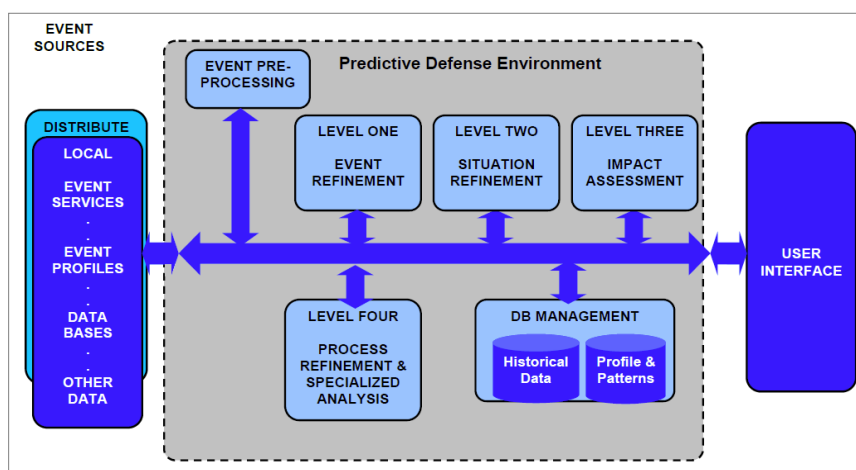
EVENT SOURCES

DISTRIBUTE

LOCAL

EVENT SERVICES

.

.

EVENT PROFILES

.

.

DATA BASES

.

.

OTHER DATA

Predictive Defense Environment

EVENT PRE-PROCESSING

LEVEL ONE

EVENT REFINEMENT

LEVEL TWO

SITUATION REFINEMENT

LEVEL THREE

IMPACT ASSESSMENT

LEVEL FOUR

PROCESS REFINEMENT & SPECIALIZED ANALYSIS

DB MANAGEMENT

Historical Data

Profile & Patterns

USER INTERFACE